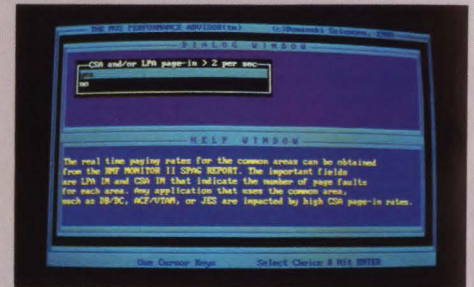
THE MVS PERFORMANCE ADVISOR(tm) (c)Musasaki Systems, 1985

DIALOG WINDOW

CSA and/or LPA page-in > 2 per sec

YES
NO

HELP WINDOW

The real time paging rates for the common areas can be obtained from the RMF MONITOR II SPAG REPORT. The important fields are LPA IN and CSA IN that indicate the number of page faults for each area. Any application that uses the common area, such as DB/DC, ACF/VTAM, or JES are impacted by high CSA page-in rates.

Use Cursor Keys Select Choice & Hit ENTER